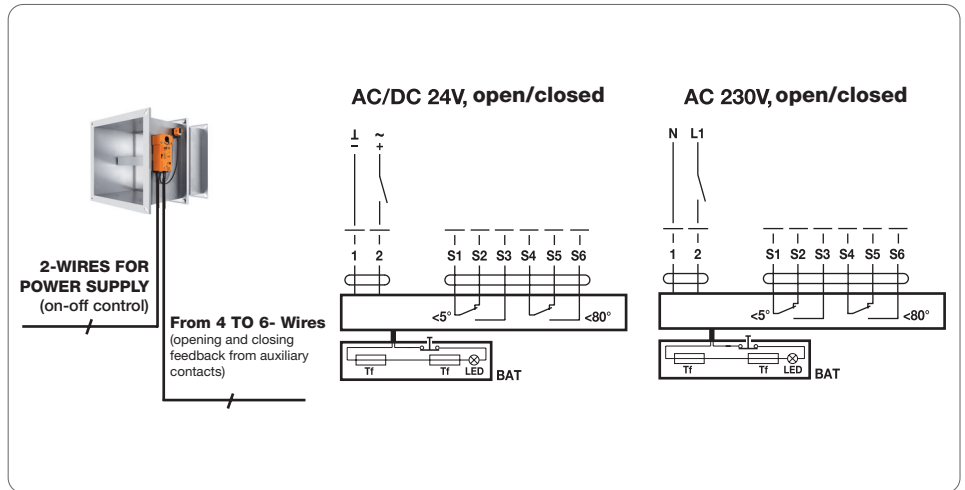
AC/DC 24V, open/closed

⊥ ~
– +

1 2

S1 S2 S3 S4 S5 S6

<5° <80°

Tf Tf LED

BAT

AC 230V, open/closed

N L1

1 2

S1 S2 S3 S4 S5 S6

<5° <80°

Tf Tf LED

BAT

2-WIRES FOR POWER SUPPLY
(on-off control)

From 4 TO 6- Wires
(opening and closing feedback from auxiliary contacts)